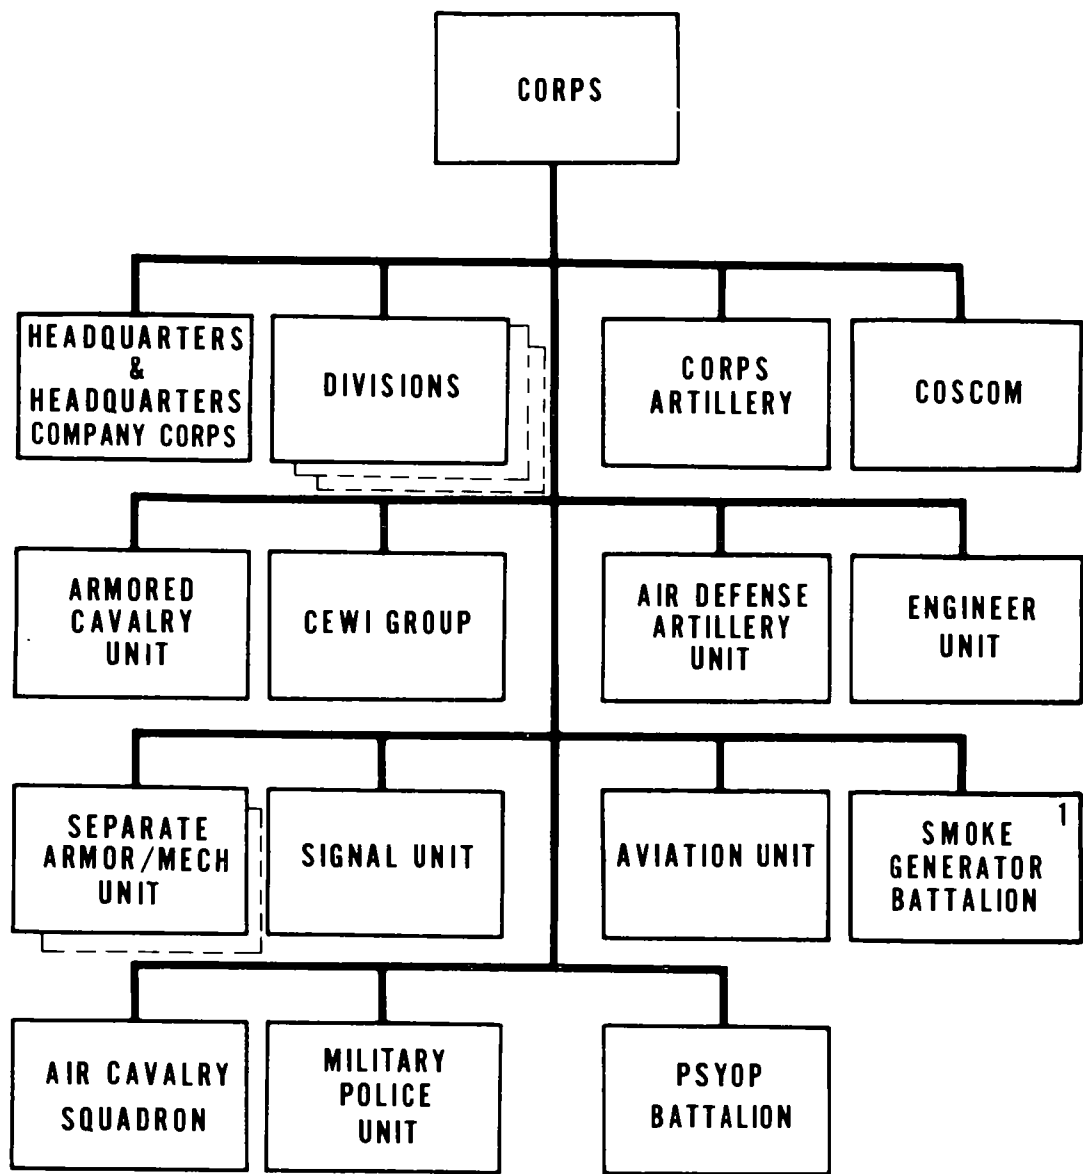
CORPS

HEADQUARTERS & HEADQUARTERS COMPANY CORPS

DIVISIONS

CORPS ARTILLERY

COSCOM

ARMORED CAVALRY UNIT

CEWI GROUP

AIR DEFENSE ARTILLERY UNIT

ENGINEER UNIT

SEPARATE ARMOR/MECH UNIT

SIGNAL UNIT

AVIATION UNIT

SMOKE GENERATOR BATTALION 1

AIR CAVALRY SQUADRON

MILITARY POLICE UNIT

PSYOP BATTALION